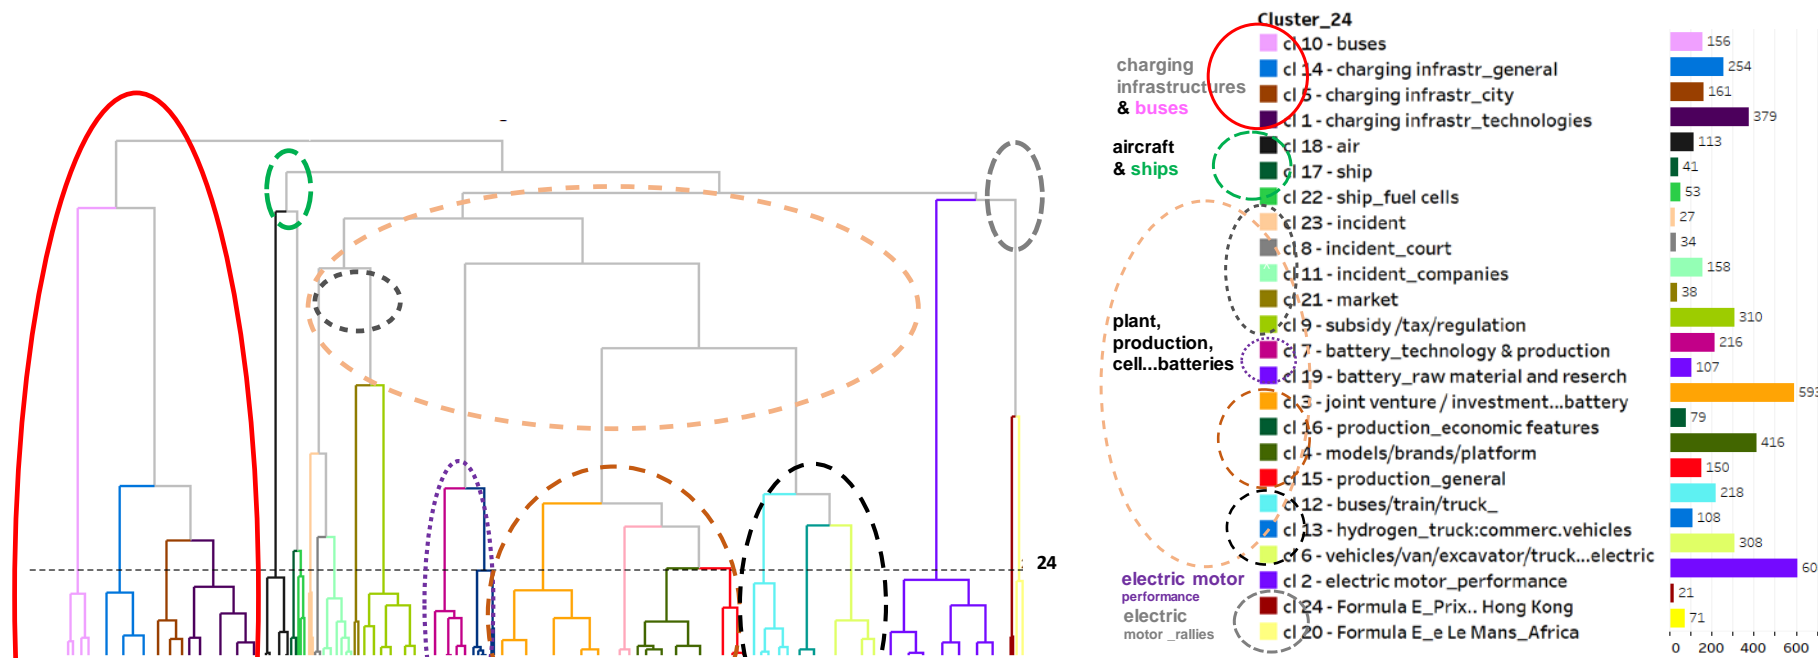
24

charging infrastructures & buses

aircraft & ships

plant, production, cell...batteries

electric motor performance

electric motor _rallies

Cluster_24
cl 10 - buses
cl 14 - charging infrastr_general
cl 5 - charging infrastr_city
cl 1 - charging infrastr_technologies
cl 18 - air
cl 17 - ship
cl 22 - ship_fuel cells
cl 23 - incident
cl 8 - incident_court
cl 11 - incident_companies
cl 21 - market
cl 9 - subsidy /tax/regulation
cl 7 - battery_technology & production
cl 19 - battery_raw material and reserch
cl 3 - joint venture / investment...battery
cl 16 - production_economic features
cl 4 - models/brands/platform
cl 15 - production_general
cl 12 - buses/train/truck_
cl 13 - hydrogen_truck:commerc.vehicles
cl 6 - vehicles/van/excavator/truck...electric
cl 2 - electric motor_performance
cl 24 - Formula E_Prix.. Hong Kong
cl 20 - Formula E_e Le Mans_Africa

156
254
161
379
113
41
53
27
34
158
38
310
216
107
593
79
416
150
218
108
308
60
21
71

0 200 400 600